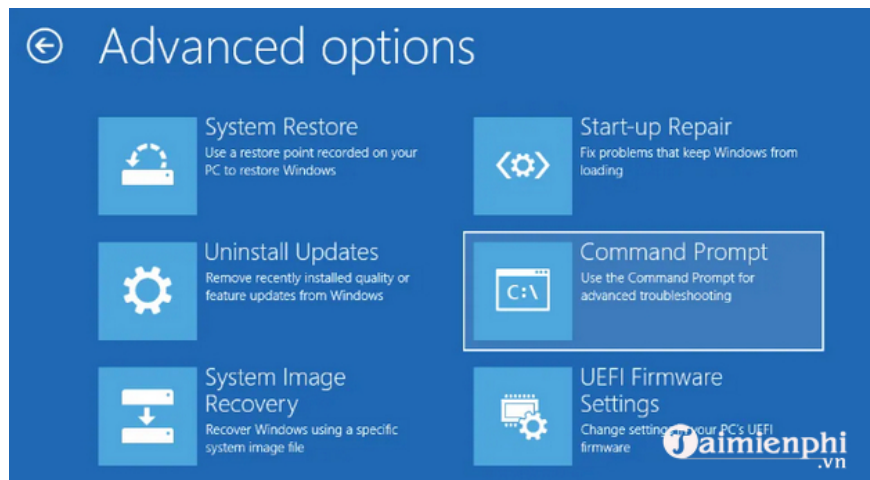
Advanced options

System Restore
Use a restore point recorded on your PC to restore Windows

Start-up Repair
Fix problems that keep Windows from loading

Uninstall Updates
Remove recently installed quality or feature updates from Windows

Command Prompt
Use the Command Prompt for advanced troubleshooting

C:\

System Image Recovery
Recover Windows using a specific system image file

UEFI Firmware Settings
Change settings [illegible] your PC's UEFI firmware

Taimienphi
.vn